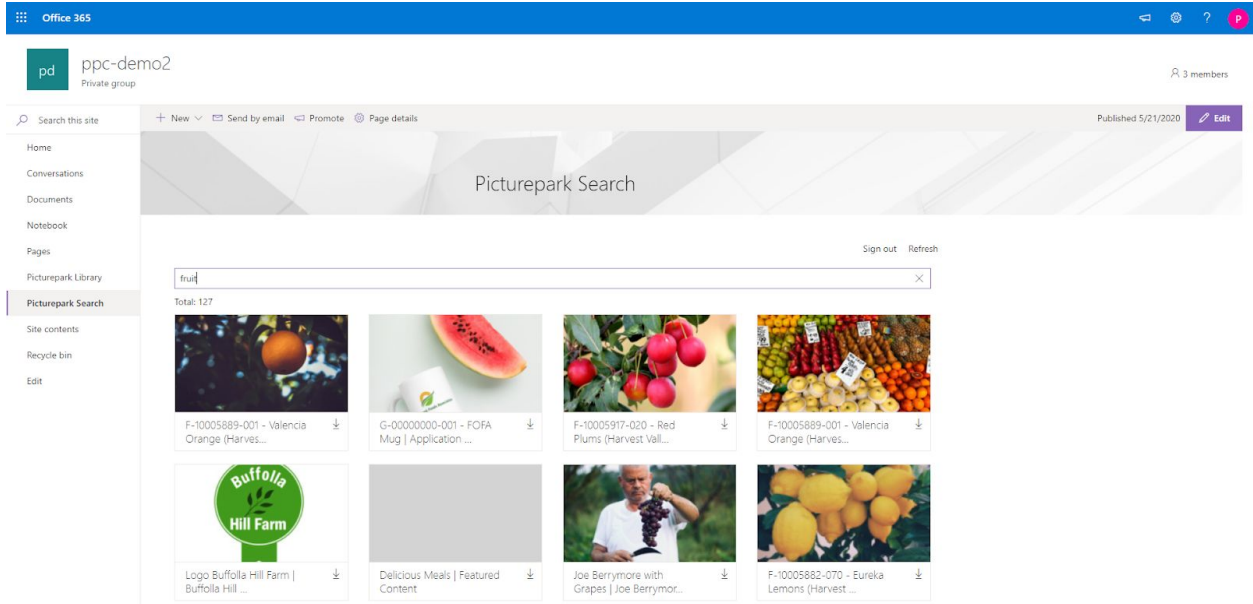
Office 365

P

pd

ppc-demo2
Private group

3 members

Search this site

+ New
Send by email
Promote
Page details

Published 5/21/2020
Edit

Home
Conversations
Documents
Notebook
Pages
Picturepark Library
Picturepark Search
Site contents
Recycle bin
Edit

Picturepark Search

Sign out
Refresh

fruit

Total: 127

F-10005889-001 - Valencia Orange (Harves...

G-00000000-001 - FOFA Mug | Application ...

F-10005917-020 - Red Plums (Harvest Vall...

F-10005889-001 - Valencia Orange (Harves...

Buffolla Hill Farm

Logo Buffolla Hill Farm | Buffolla Hill ...

Delicious Meals | Featured Content

Joe Berrymore with Grapes | Joe Berrymor...

F-10005882-070 - Eureka Lemons (Harvest ...